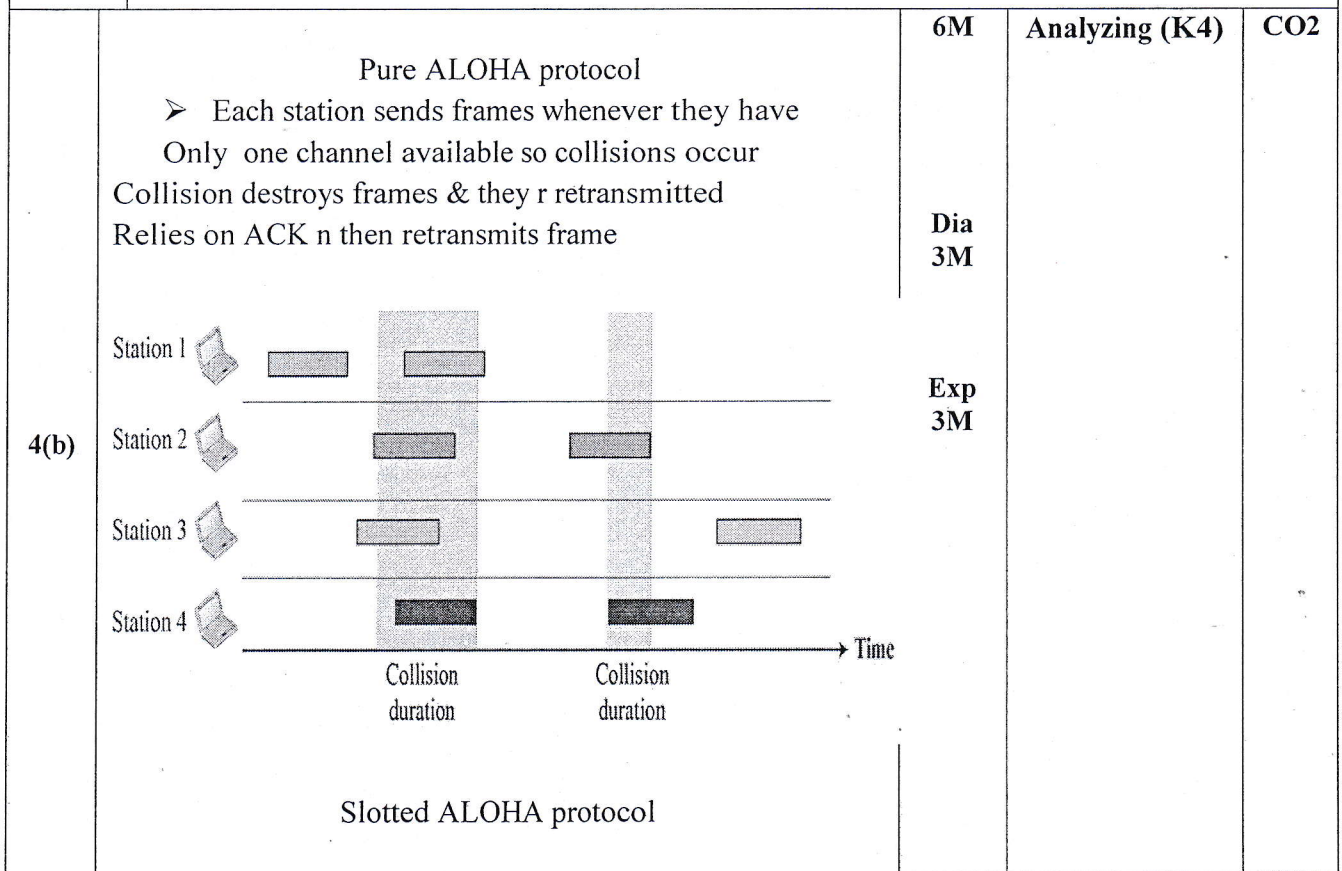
| 4(b) | Pure ALOHA protocol<br>➤ Each station sends frames whenever they have<br>Only one channel available so collisions occur<br>Collision destroys frames & they r retransmitted<br>Relies on ACK n then retransmits frame<br><br>Station 1<br>Station 2<br>Station 3<br>Station 4<br>Time<br>Collision duration<br>Collision duration<br><br>Slotted ALOHA protocol | 6M<br><br>Dia 3M<br><br>Exp 3M | Analyzing (K4) | CO2 |
|---|---|---|---|---|